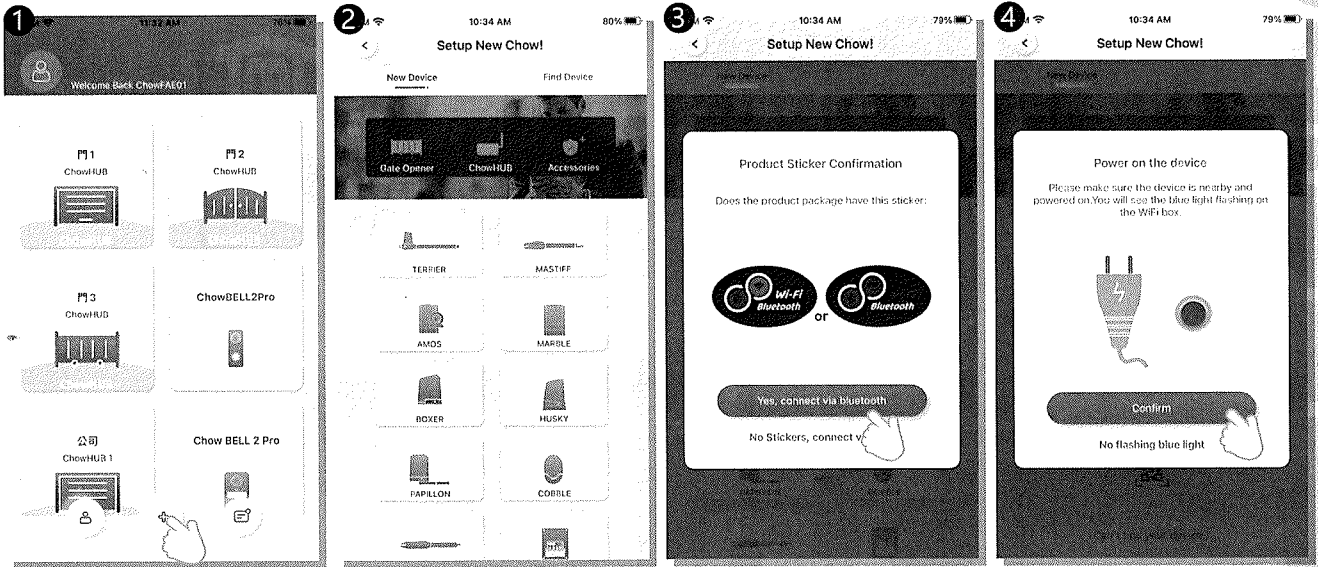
1

11:32 AM 79%

Welcome Back ChowFAE01

門1
ChowHUB

門2
ChowHUB

門3
ChowHUB

ChowBELL2Pro

公司
ChowHUB 1

Chow BELL 2 Pro

2

10:34 AM 80%

Setup New Chow!

New Device

Find Device

Gate Opener

ChowHUB

Accessories

TERRIER

MASTIFF

AMOS

MARBLE

BOXER

HUSKY

PAPILLON

COBBLE

3

10:34 AM 79%

Setup New Chow!

Product Sticker Confirmation

Does the product package have this sticker:

Wi-Fi Bluetooth

or

Bluetooth

Yes, connect via bluetooth

No Stickers, connect v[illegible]

4

10:34 AM 79%

Setup New Chow!

Power on the device

Please make sure the device is nearby and powered on.You will see the blue light flashing on the WiFi box.

Confirm

No flashing blue light